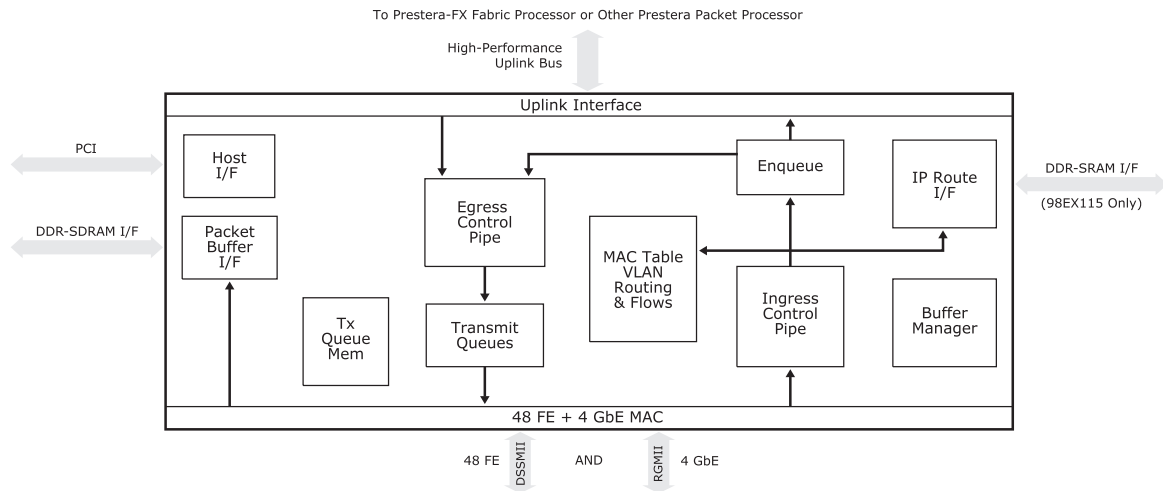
To Prestera-FX Fabric Processor or Other Prestera Packet Processor

High-Performance Uplink Bus

Uplink Interface

PCI

Host I/F

DDR-SDRAM I/F

Packet Buffer I/F

Egress Control Pipe

Enqueue

IP Route I/F

DDR-SRAM I/F

(98EX115 Only)

MAC Table VLAN Routing & Flows

Tx Queue Mem

Transmit Queues

Ingress Control Pipe

Buffer Manager

48 FE + 4 GbE MAC

48 FE

DSSMII

AND

RGMII

4 GbE